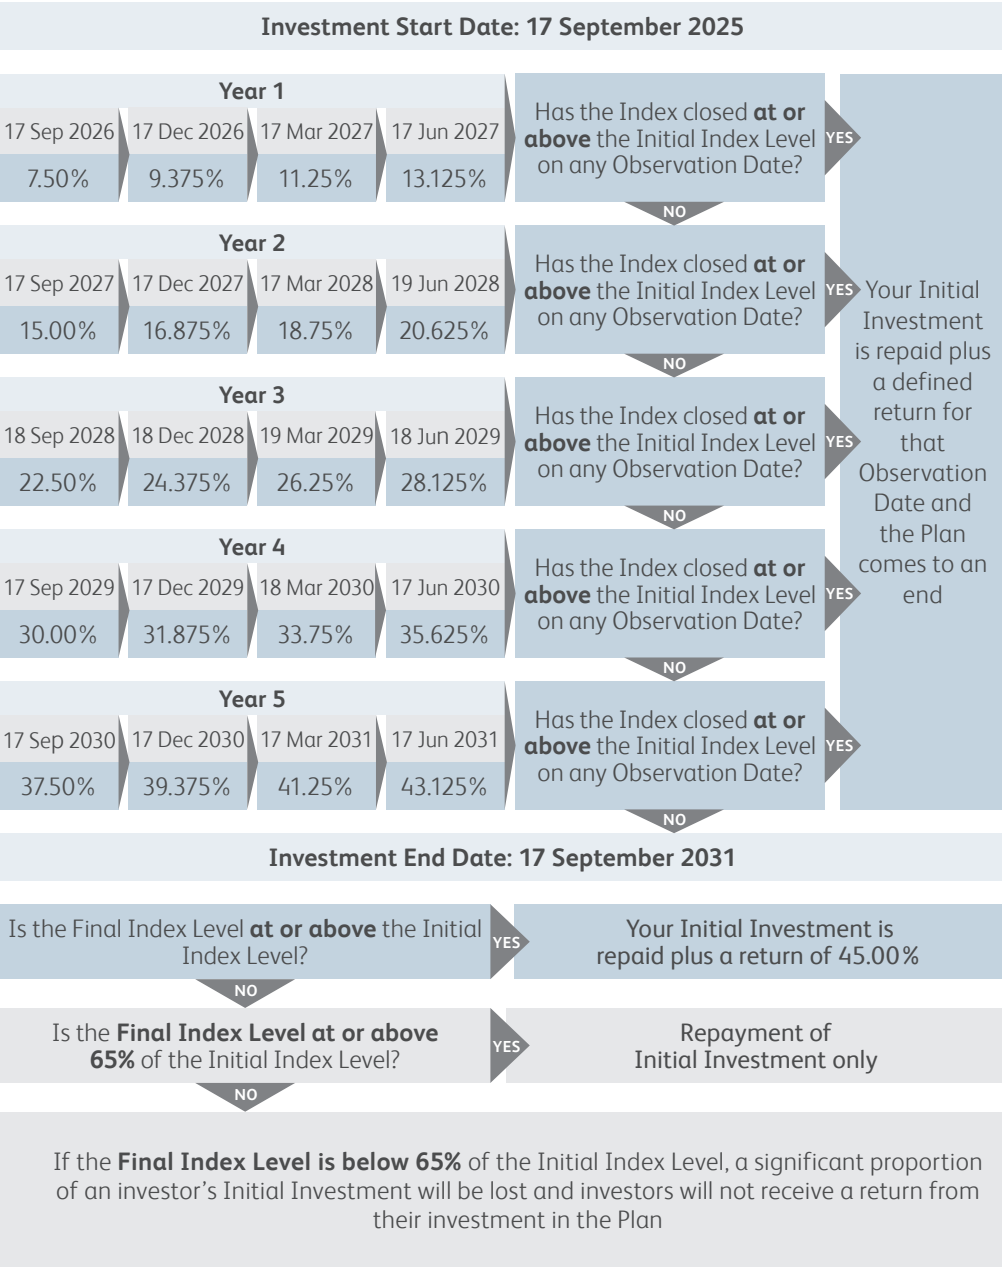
Investment Start Date: 17 September 2025

Year 1

| 17 Sep 2026 | 17 Dec 2026 | 17 Mar 2027 | 17 Jun 2027 |
|---|---|---|---|
| 7.50% | 9.375% | 11.25% | 13.125% |

Has the Index closed **at or above** the Initial Index Level on any Observation Date?

YES

NO

Year 2

| 17 Sep 2027 | 17 Dec 2027 | 17 Mar 2028 | 19 Jun 2028 |
|---|---|---|---|
| 15.00% | 16.875% | 18.75% | 20.625% |

Has the Index closed **at or above** the Initial Index Level on any Observation Date?

YES

NO

Year 3

| 18 Sep 2028 | 18 Dec 2028 | 19 Mar 2029 | 18 Jun 2029 |
|---|---|---|---|
| 22.50% | 24.375% | 26.25% | 28.125% |

Has the Index closed **at or above** the Initial Index Level on any Observation Date?

YES

NO

Year 4

| 17 Sep 2029 | 17 Dec 2029 | 18 Mar 2030 | 17 Jun 2030 |
|---|---|---|---|
| 30.00% | 31.875% | 33.75% | 35.625% |

Has the Index closed **at or above** the Initial Index Level on any Observation Date?

YES

NO

Year 5

| 17 Sep 2030 | 17 Dec 2030 | 17 Mar 2031 | 17 Jun 2031 |
|---|---|---|---|
| 37.50% | 39.375% | 41.25% | 43.125% |

Has the Index closed **at or above** the Initial Index Level on any Observation Date?

YES

NO

Your Initial Investment is repaid plus a defined return for that Observation Date and the Plan comes to an end

Investment End Date: 17 September 2031

Is the Final Index Level **at or above** the Initial Index Level?

YES

Your Initial Investment is repaid plus a return of 45.00%

NO

Is the **Final Index Level at or above 65%** of the Initial Index Level?

YES

Repayment of Initial Investment only

NO

If the **Final Index Level is below 65%** of the Initial Index Level, a significant proportion of an investor's Initial Investment will be lost and investors will not receive a return from their investment in the Plan